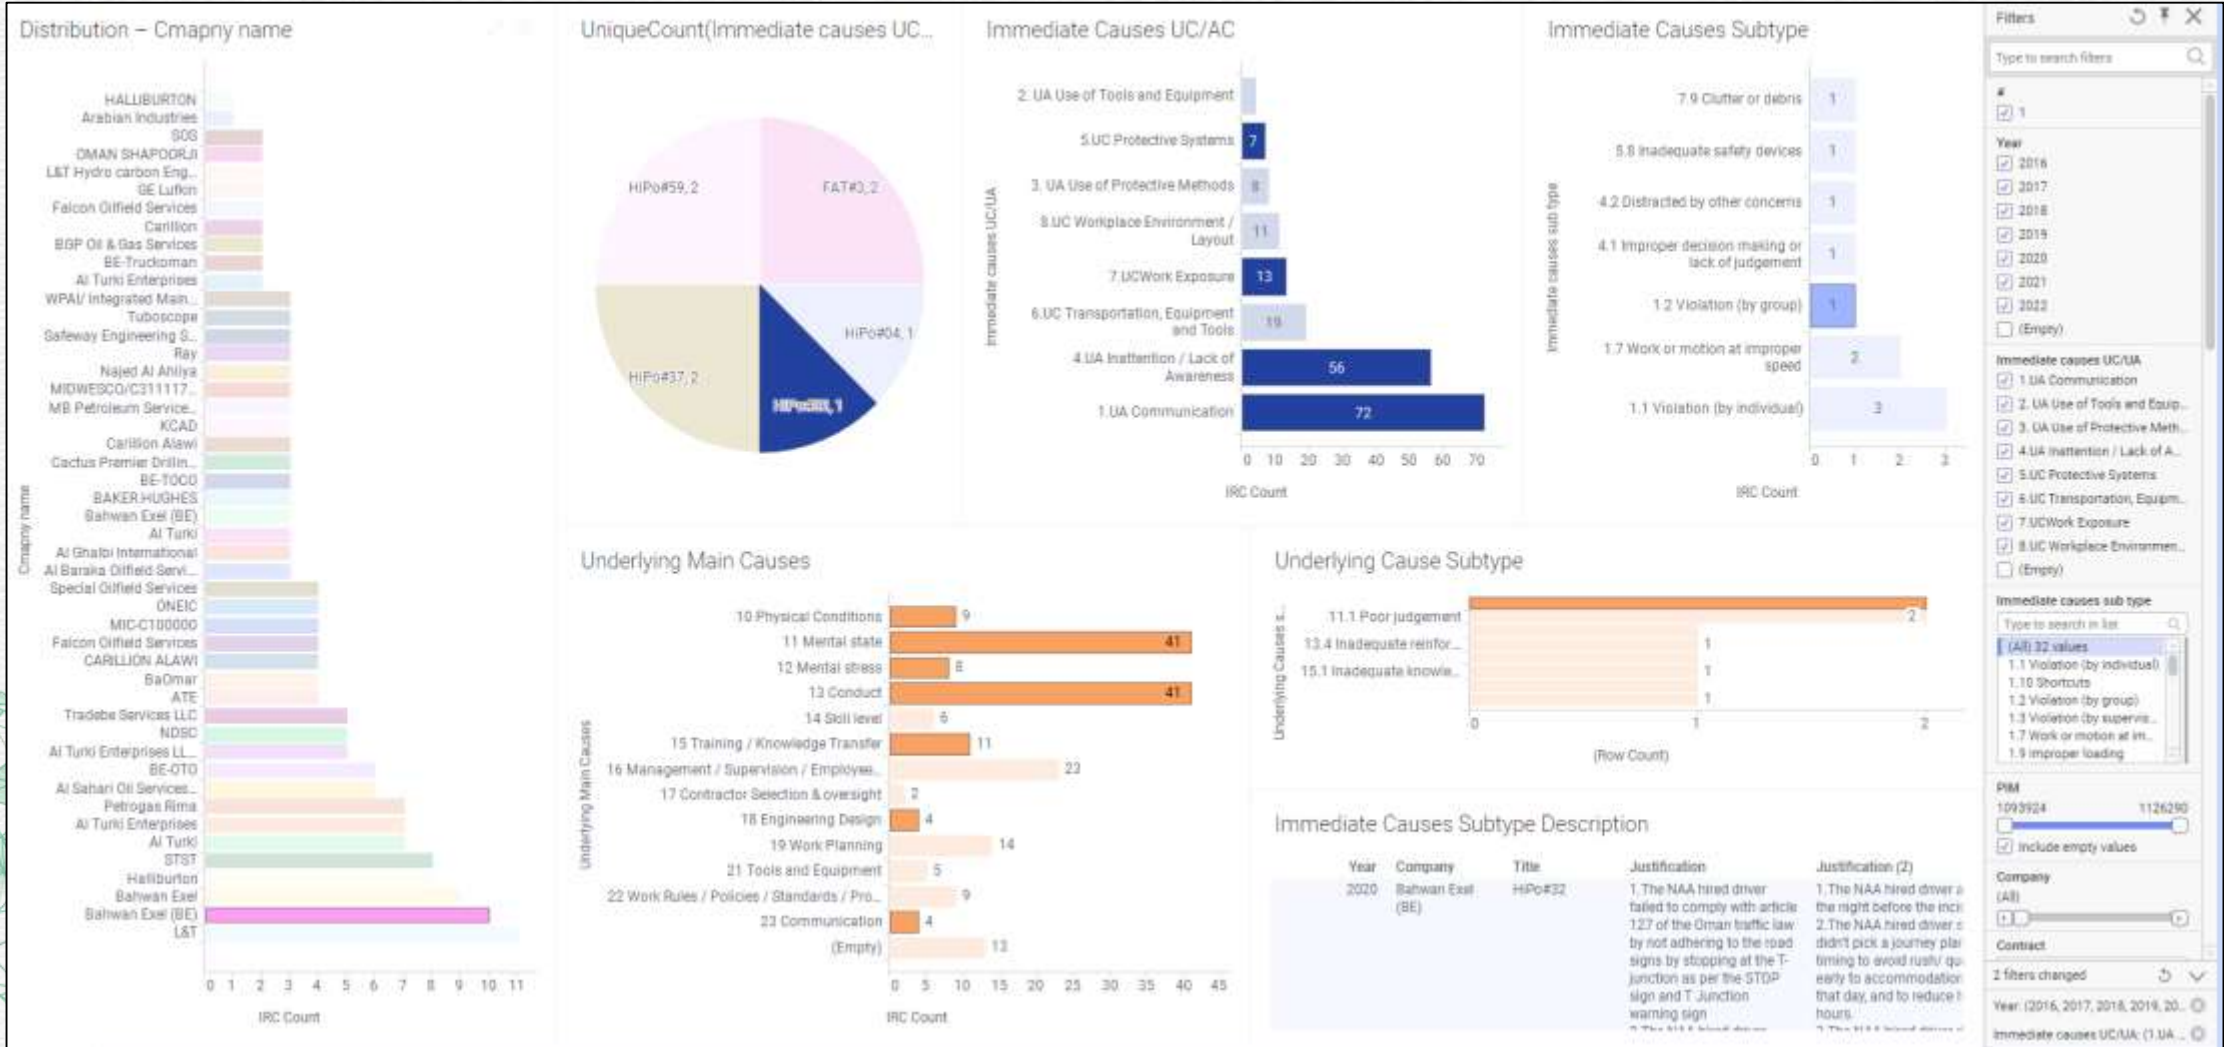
Distribution – Cmapny name

HALLIBURTON
Arabian Industries
SGS
OMAN SHAPOORJI
L&T Hydro carbon Eng...
GE Lufkin
Falcon Oilfield Services
Carillion
BGP Oil & Gas Services
BE-Truckoman
Al Turki Enterprises
WPAI/ Integrated Main...
Tuboscope
Safeway Engineering S...
Ray
Najed Al Ahliya
MIDWESCO/C311117...
MB Petroleum Service...
KCAD
Carillion Alawi
Cactus Premier Drillin...
BE-TOCO
BAKER HUGHES
Bahwan Exel (BE)
Al Turki
Al Ghalbi International
Al Baraka Oilfield Servi...
Special Oilfield Services
ONEIC
MIC-C100000
Falcon Oilfield Services
CARILLION ALAWI
BaOmar
ATE
Tradebe Services LLC
NDSC
Al Turki Enterprises LL...
BE-OTO
Al Sahari Oil Services...
Petrogas Rima
Al Turki Enterprises
Al Turki
STST
Halliburton
Bahwan Exel
Bahwan Exel (BE)
L&T

Cmapny name
0 1 2 3 4 5 6 7 8 9 10 11
IRC Count

UniqueCount(Immediate causes UC...
HiPo#59, 2
FAT#3, 2
HiPo#04, 1
HiPo#37, 2
HiPo#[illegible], 1

Immediate Causes UC/AC
Immediate causes UC/UA
2. UA Use of Tools and Equipment
5.UC Protective Systems 7
3. UA Use of Protective Methods 8
8.UC Workplace Environment / Layout 11
7.UCWork Exposure 13
6.UC Transportation, Equipment and Tools 19
4.UA Inattention / Lack of Awareness 56
1.UA Communication 72
0 10 20 30 40 50 60 70
IRC Count

Immediate Causes Subtype
Immediate causes sub type
7.9 Clutter or debris 1
5.8 Inadequate safety devices 1
4.2 Distracted by other concerns 1
4.1 Improper decision making or lack of judgement 1
1.2 Violation (by group) 1
1.7 Work or motion at improper speed 2
1.1 Violation (by individual) 3
0 1 2 3
IRC Count

Filters
Type to search filters
#
1
Year
2016
2017
2018
2019
2020
2021
2022
(Empty)
Immediate causes UC/UA
1.UA Communication
2. UA Use of Tools and Equip...
3. UA Use of Protective Meth...
4.UA Inattention / Lack of A...
5.UC Protective Systems
6.UC Transportation, Equipm...
7.UCWork Exposure
8.UC Workplace Environmen...
(Empty)
Immediate causes sub type
Type to search in list
(All) 32 values
1.1 Violation (by individual)
1.10 Shortcuts
1.2 Violation (by group)
1.3 Violation (by supervis...
1.7 Work or motion at im...
1.9 Improper loading
PIM
1093924 1126290
Include empty values
Company
(All)
Contract
2 filters changed
Year: (2016, 2017, 2018, 2019, 20...
Immediate causes UC/UA: (1.UA ...

Underlying Main Causes
Underlying Main Causes
10 Physical Conditions 9
11 Mental state 41
12 Mental stress 8
13 Conduct 41
14 Skill level 6
15 Training / Knowledge Transfer 11
16 Management / Supervision / Employee... 23
17 Contractor Selection & oversight 2
18 Engineering Design 4
19 Work Planning 14
21 Tools and Equipment 5
22 Work Rules / Policies / Standards / Pro... 9
23 Communication 4
(Empty) 13
0 5 10 15 20 25 30 35 40 45
IRC Count

Underlying Cause Subtype
Underlying Causes s...
11.1 Poor judgement 2
13.4 Inadequate reinfor... 1
15.1 Inadequate knowle... 1
1
0 1 2
(Row Count)

Immediate Causes Subtype Description
| Year | Company | Title | Justification | Justification (2) |
|---|---|---|---|---|
| 2020 | Bahwan Exel (BE) | HiPo#32 | 1.The NAA hired driver failed to comply with article 127 of the Oman traffic law by not adhering to the road signs by stopping at the T-junction as per the STOP sign and T Junction warning sign | 1.The NAA hired driver a the night before the inci 2.The NAA hired driver c didn't pick a journey plar timing to avoid rush/ qu early to accommodatior that day, and to reduce t hours. |